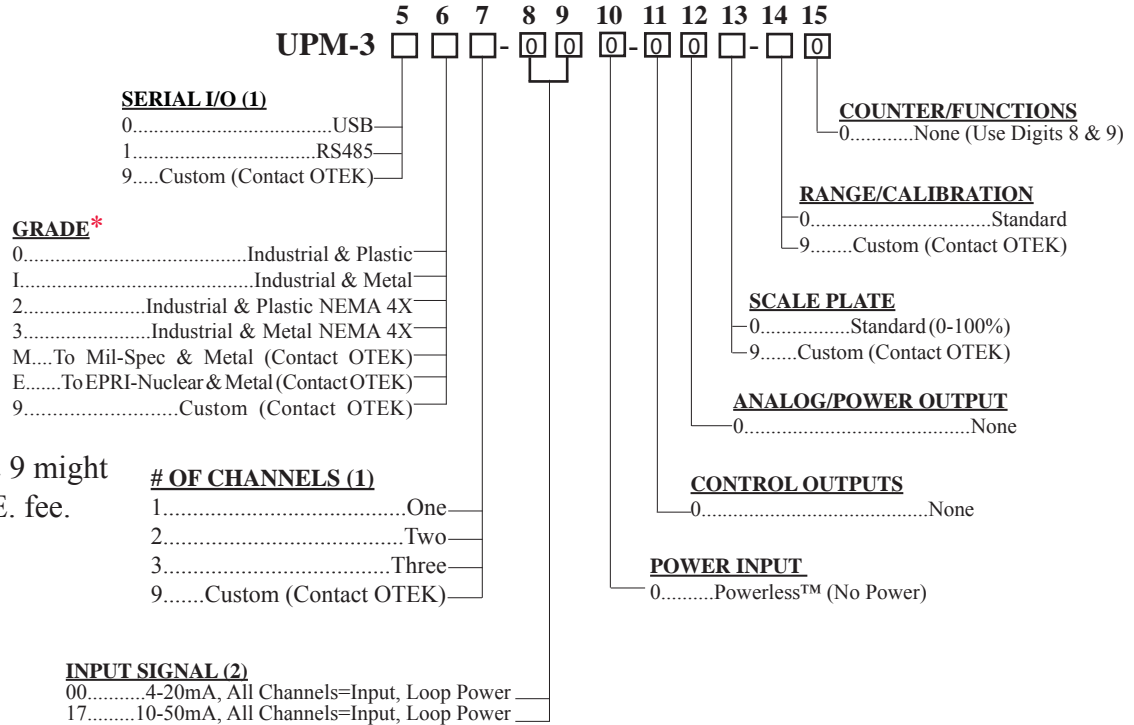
5 6 7 8 9 10 11 12 13 14 15

UPM-3 □ □ □- 0 0 0- 0 0 □- □ 0

SERIAL I/O (1)
0.....................................USB
1...................................RS485
9.....Custom (Contact OTEK)

GRADE*
0..........................................Industrial & Plastic
I...........................................Industrial & Metal
2......................Industrial & Plastic NEMA 4X
3........................Industrial & Metal NEMA 4X
M....To Mil-Spec & Metal (Contact OTEK)
E.......To EPRI-Nuclear & Metal (Contact OTEK)
9..........................Custom (Contact OTEK)

9 might
E. fee.

# OF CHANNELS (1)
1.........................................One
2.........................................Two
3.......................................Three
9.......Custom (Contact OTEK)

INPUT SIGNAL (2)
00...........4-20mA, All Channels=Input, Loop Power
17.........10-50mA, All Channels=Input, Loop Power

COUNTER/FUNCTIONS
0............None (Use Digits 8 & 9)

RANGE/CALIBRATION
0.................................Standard
9........Custom (Contact OTEK)

SCALE PLATE
0................Standard (0-100%)
9.......Custom (Contact OTEK)

ANALOG/POWER OUTPUT
0..........................................None

CONTROL OUTPUTS
0..........................................None

POWER INPUT
0..........Powerless™ (No Power)